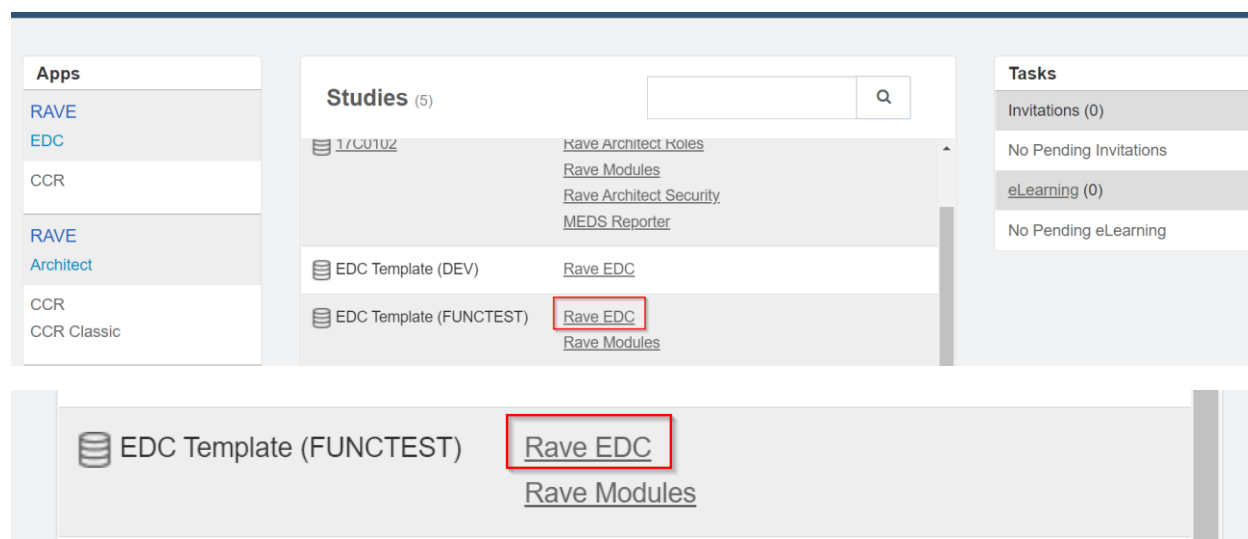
Apps

RAVE
EDC

CCR

RAVE
Architect

CCR
CCR Classic

Studies (5)

17C0102 Rave Architect Roles
Rave Modules
Rave Architect Security
MEDS Reporter

EDC Template (DEV) Rave EDC

EDC Template (FUNCTEST) Rave EDC
Rave Modules

Tasks

Invitations (0)

No Pending Invitations

eLearning (0)

No Pending eLearning

EDC Template (FUNCTEST) Rave EDC
Rave Modules